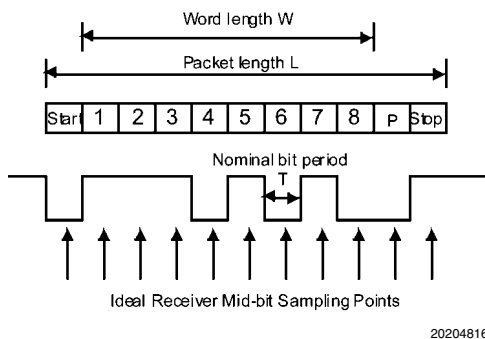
Word length W

Packet length L

| Start | 1 | 2 | 3 | 4 | 5 | 6 | 7 | 8 | P | Stop |
|---|---|---|---|---|---|---|---|---|---|---|

Nominal bit period

T

Ideal Receiver Mid-bit Sampling Points

2020481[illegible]